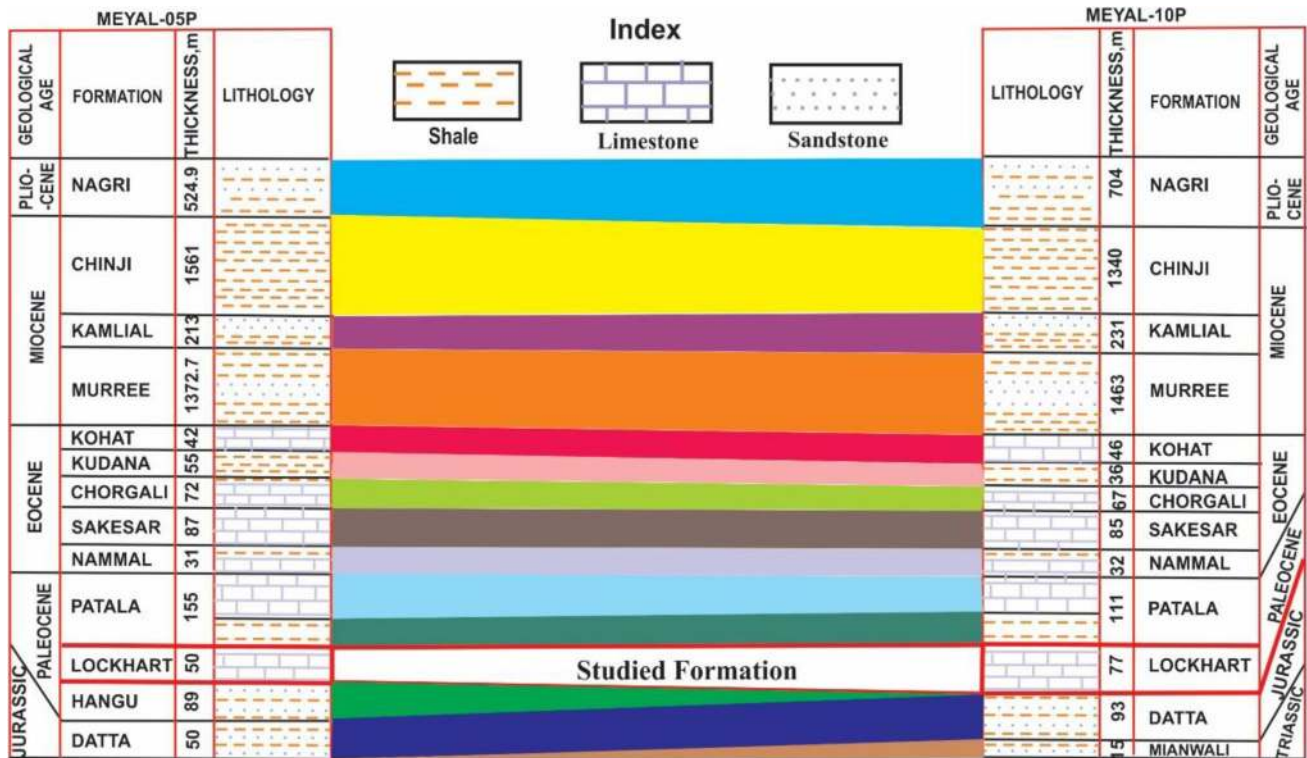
MEYAL-05P

| GEOLOGICAL AGE | FORMATION | THICKNESS,m | LITHOLOGY |
|---|---|---|---|
| PLIO--CENE | NAGRI | 524.9 | |
| MIOCENE | CHINJI | 1561 | |
| | KAMLIAL | 213 | |
| | MURREE | 1372.7 | |
| EOCENE | KOHAT | 42 | |
| | KUDANA | 55 | |
| | CHORGALI | 72 | |
| | SAKESAR | 87 | |
| | NAMMAL | 31 | |
| PALEOCENE | PATALA | 155 | |
| | LOCKHART | 50 | |
| JURASSIC | HANGU | 89 | |
| | DATTA | 50 | |

Index

Shale

Limestone

Sandstone

Studied Formation

MEYAL-10P

| LITHOLOGY | THICKNESS,m | FORMATION | GEOLOGICAL AGE |
|---|---|---|---|
| | 704 | NAGRI | PLIO-CENE |
| | 1340 | CHINJI | MIOCENE |
| | 231 | KAMLIAL | |
| | 1463 | MURREE | |
| | 46 | KOHAT | EOCENE |
| | 36 | KUDANA | |
| | 67 | CHORGALI | |
| | 85 | SAKESAR | |
| | 32 | NAMMAL | |
| | 111 | PATALA | PALEOCENE |
| | 77 | LOCKHART | JURASSIC |
| | 93 | DATTA | |
| | 15 | MIANWALI | TRIASSIC |